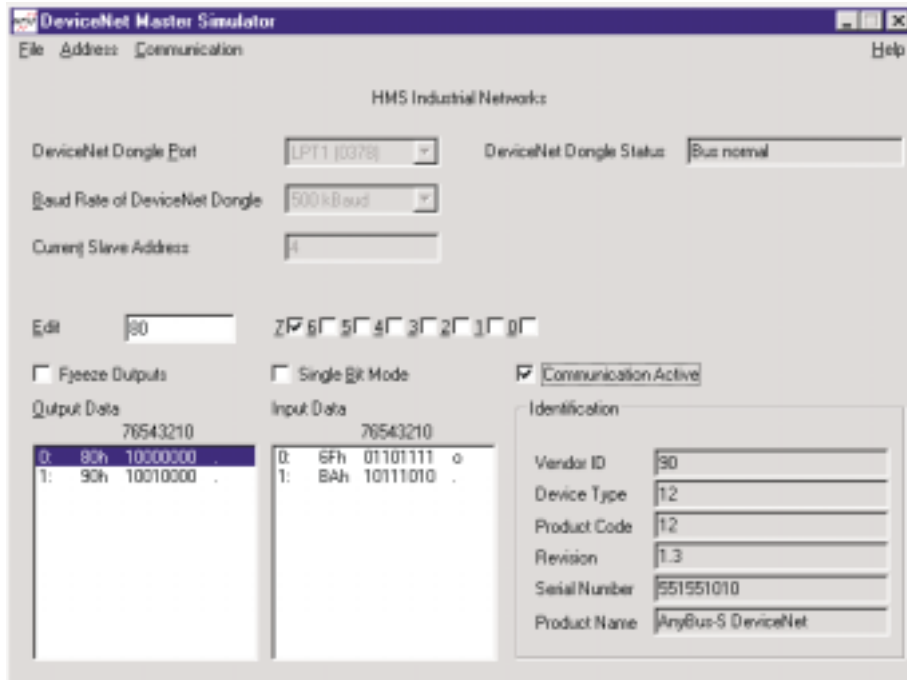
DeviceNet Master Simulator

File Address Communication Help

HMS Industrial Networks

DeviceNet Dongle Port LPT1 (0378)

DeviceNet Dongle Status Bus normal

Baud Rate of DeviceNet Dongle 500 kBaud

Current Slave Address 4

Edit 80

7 6 5 4 3 2 1 0

Freeze Outputs

Single Bit Mode

Communication Active

Output Data
76543210
0: 80h 10000000 .
1: 90h 10010000 .

Input Data
76543210
0: 6Fh 01101111 o
1: BAh 10111010 .

Identification

| | |
|---|---|
| Vendor ID | 90 |
| Device Type | 12 |
| Product Code | 12 |
| Revision | 1.3 |
| Serial Number | 551551010 |
| Product Name | AnyBus-S DeviceNet |